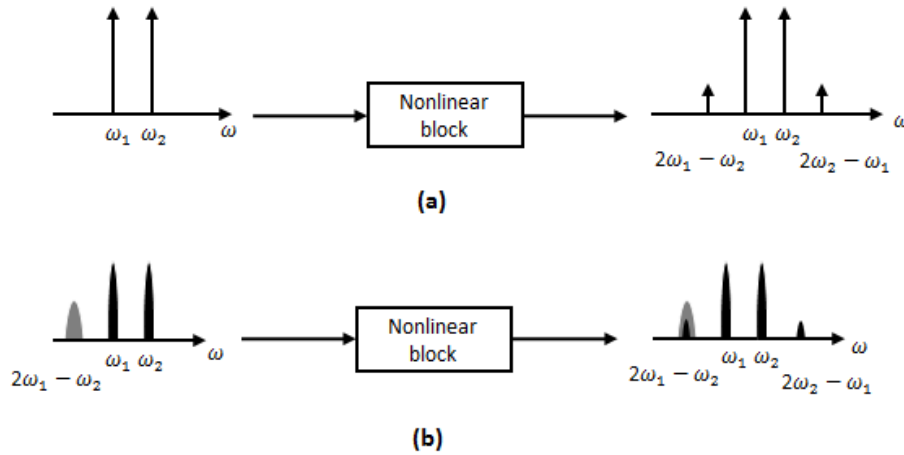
$\omega_1$ $\omega_2$ $\omega$

Nonlinear block

$\omega_1$ $\omega_2$ $\omega$

$2\omega_1 - \omega_2$ $2\omega_2 - \omega_1$

(a)

$2\omega_1 - \omega_2$ $\omega_1$ $\omega_2$ $\omega$

Nonlinear block

$\omega_1$ $\omega_2$ $\omega$

$2\omega_1 - \omega_2$ $2\omega_2 - \omega_1$

(b)